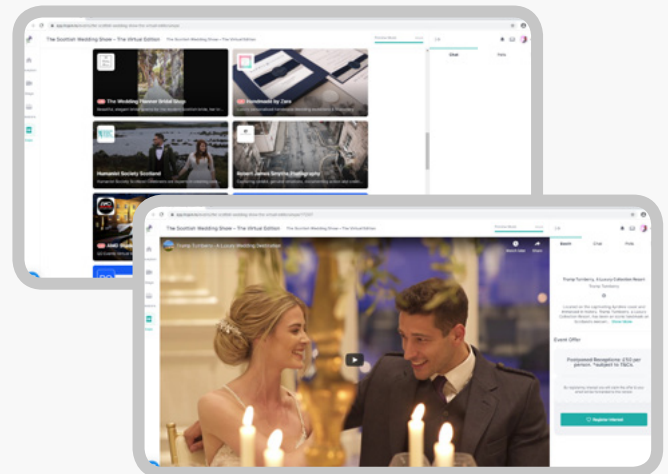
The Scottish Wedding Show – The Virtual Edition

The Wedding Planner Bridal Shop

Handmade by Zara

Humanist Society Scotland

Robert James Smythe Photography

The Scottish Wedding Show – The Virtual Edition

Trump Turnberry, A Luxury Wedding Destination

Booth

Chat

Polls

Trump Turnberry, A Luxury Collection Resort

Event Offer

Postponed Receptions: £50 per person. *subject to T&Cs

Register Interest